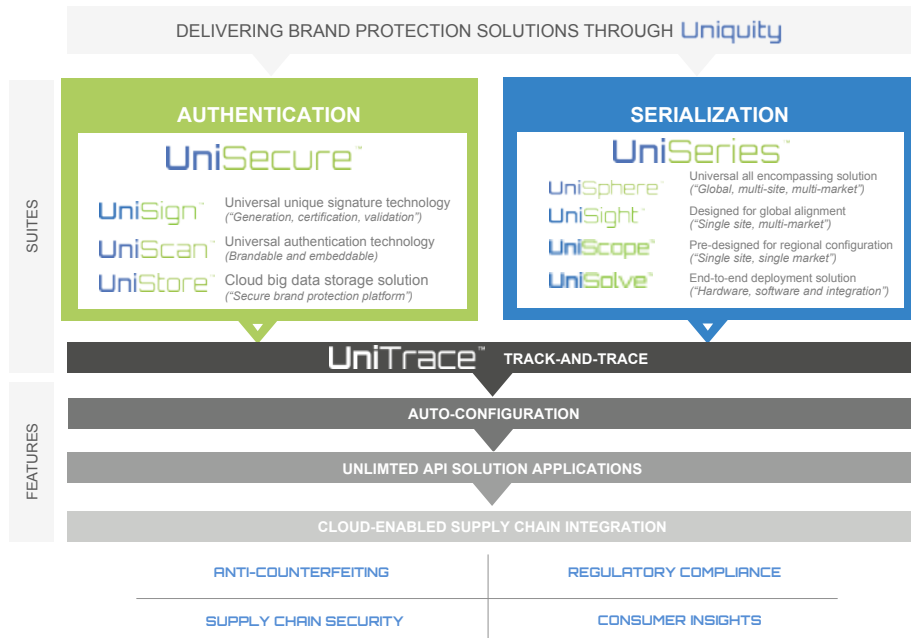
DELIVERING BRAND PROTECTION SOLUTIONS THROUGH Uniquity

SUITES

AUTHENTICATION

UniSecure™

UniSign™ Universal unique signature technology (“Generation, certification, validation”)

UniScan™ Universal authentication technology (Brandable and embeddable)

UniStore™ Cloud big data storage solution (“Secure brand protection platform”)

SERIALIZATION

UniSeries™

UniSphere™ Universal all encompassing solution (“Global, multi-site, multi-market”)

UniSight™ Designed for global alignment (“Single site, multi-market”)

UniScope™ Pre-designed for regional configuration (“Single site, single market”)

UniSolve™ End-to-end deployment solution (“Hardware, software and integration”)

UniTrace™ TRACK-AND-TRACE

FEATURES

AUTO-CONFIGURATION

UNLIMTED API SOLUTION APPLICATIONS

CLOUD-ENABLED SUPPLY CHAIN INTEGRATION

ANTI-COUNTERFEITING

REGULATORY COMPLIANCE

SUPPLY CHAIN SECURITY

CONSUMER INSIGHTS